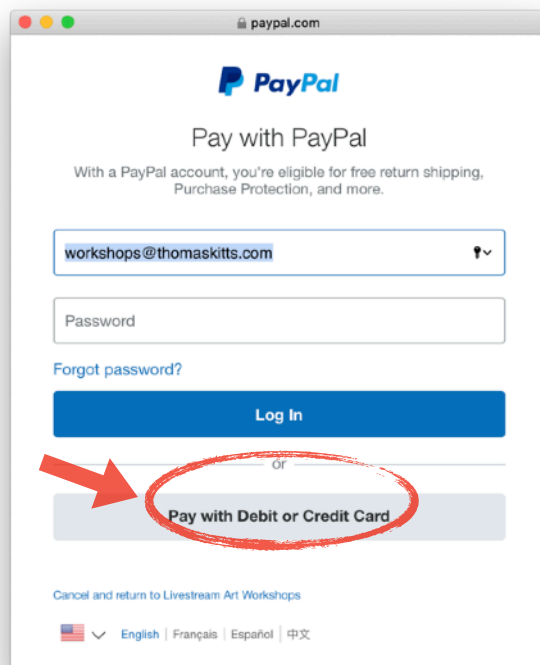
paypal.com

PayPal

Pay with PayPal

With a PayPal account, you're eligible for free return shipping, Purchase Protection, and more.

workshops@thomaskitts.com

Password

Forgot password?

Log In

or

Pay with Debit or Credit Card

Cancel and return to Livestream Art Workshops

English | Français | Español | 中文